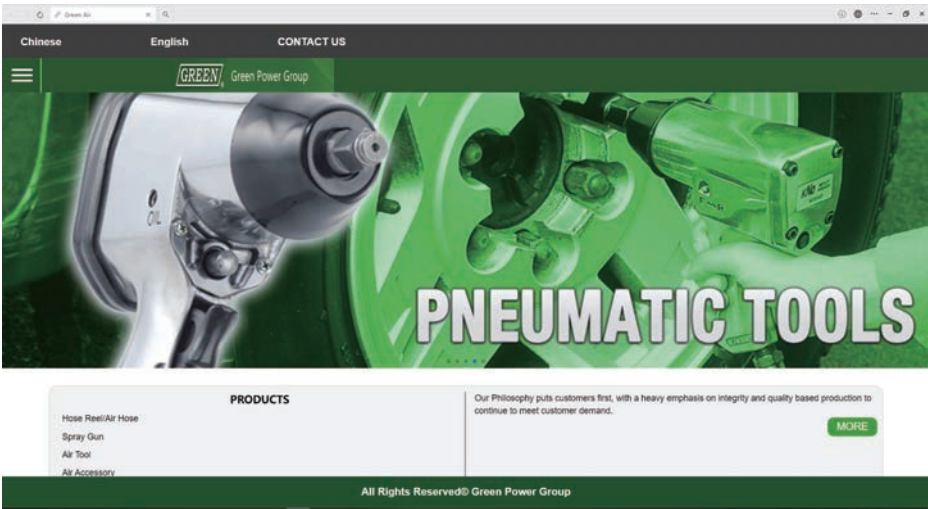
Green Air

Chinese English CONTACT US

GREEN Green Power Group

OIL

PNEUMATIC TOOLS

PRODUCTS

Hose Reel/Air Hose

Spray Gun

Air Tool

Air Accessory

Our Philosophy puts customers first, with a heavy emphasis on integrity and quality based production to continue to meet customer demand.

MORE

All Rights Reserved© Green Power Group